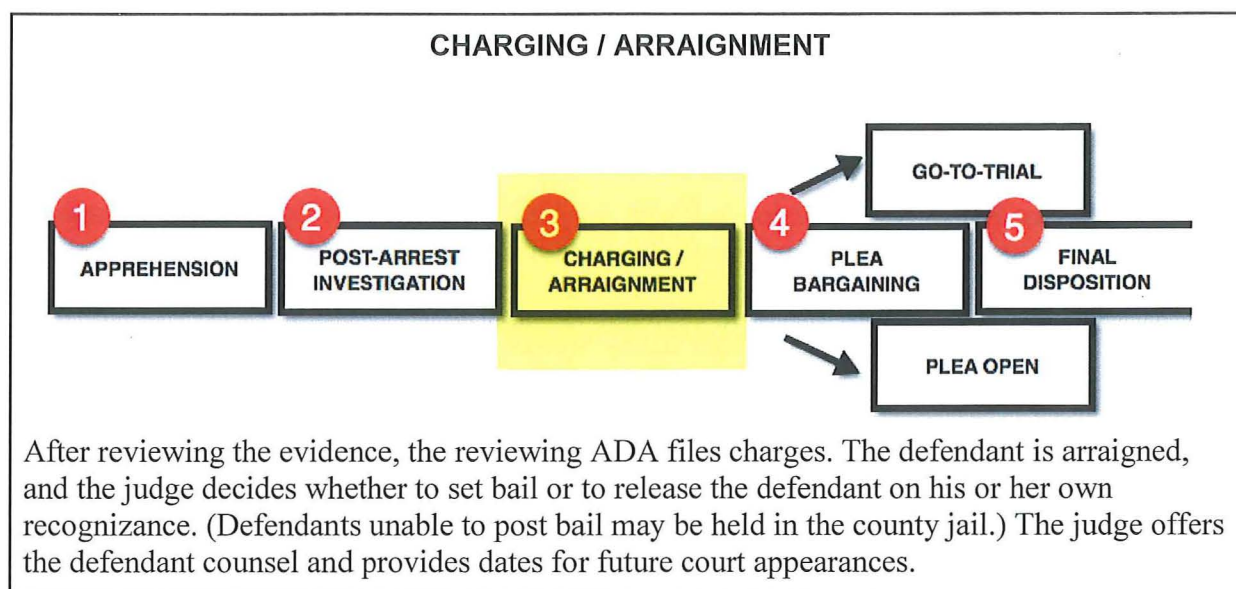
CHARGING / ARRAIGNMENT

1 APPREHENSION

2 POST-ARREST INVESTIGATION

3 CHARGING / ARRAIGNMENT

4 PLEA BARGAINING

GO-TO-TRIAL

PLEA OPEN

5 FINAL DISPOSITION

After reviewing the evidence, the reviewing ADA files charges. The defendant is arraigned, and the judge decides whether to set bail or to release the defendant on his or her own recognizance. (Defendants unable to post bail may be held in the county jail.) The judge offers the defendant counsel and provides dates for future court appearances.